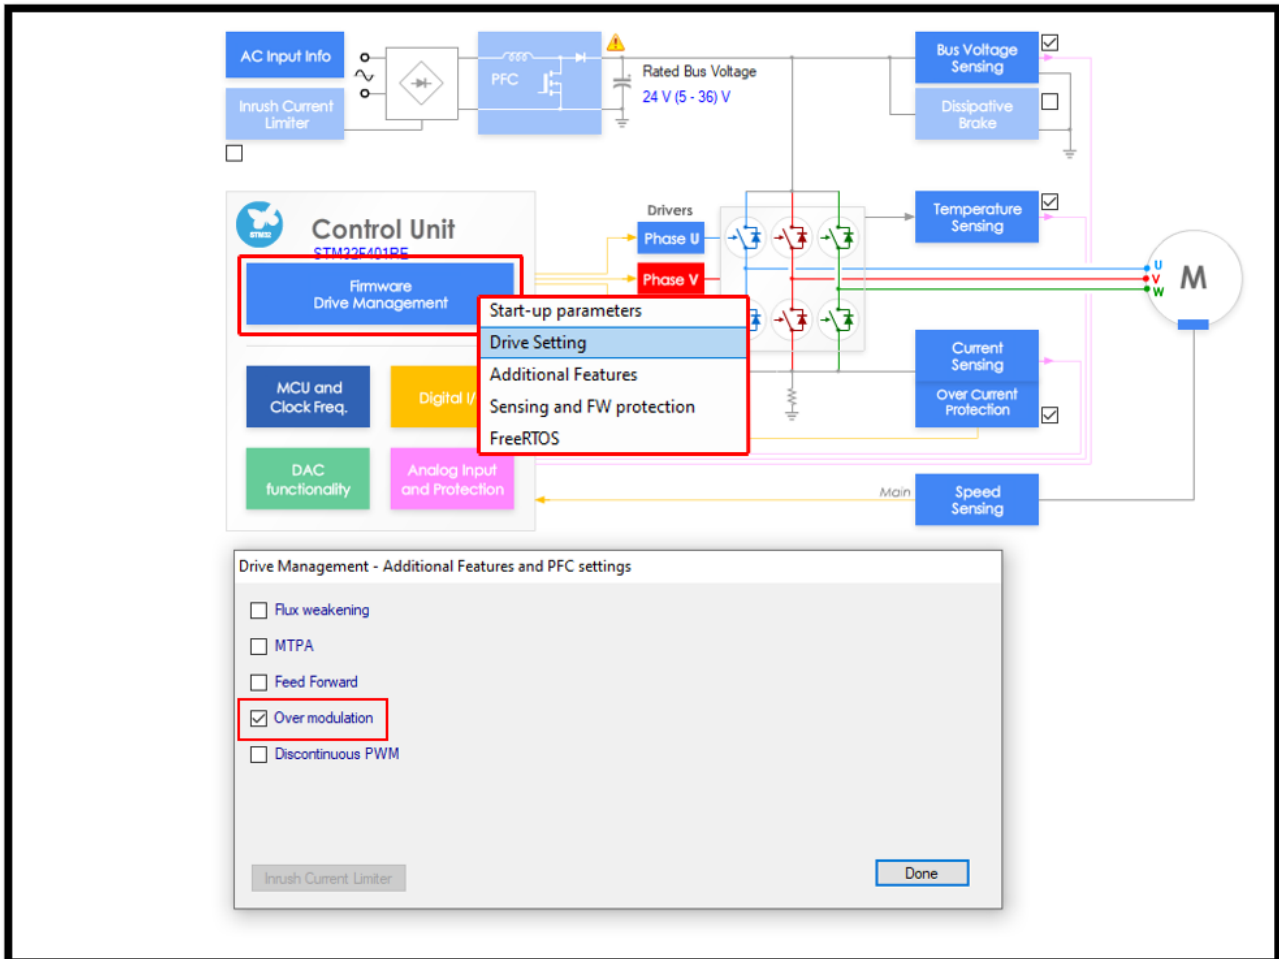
AC Input Info

Inrush Current Limiter

PFC

Rated Bus Voltage
24 V (5 - 36) V

Bus Voltage Sensing

Dissipative Brake

Control Unit
STM32F401RE

Firmware Drive Management

Drivers
Phase U
Phase V

Temperature Sensing

U
V
W
M

Start-up parameters
Drive Setting
Additional Features
Sensing and FW protection
FreeRTOS

MCU and Clock Freq.

Digital I/

Current Sensing

Over Current Protection

DAC functionality

Analog Input and Protection

Main

Speed Sensing

Drive Management - Additional Features and PFC settings

Flux weakening

MTPA

Feed Forward

Over modulation

Discontinuous PWM

Inrush Current Limiter

Done